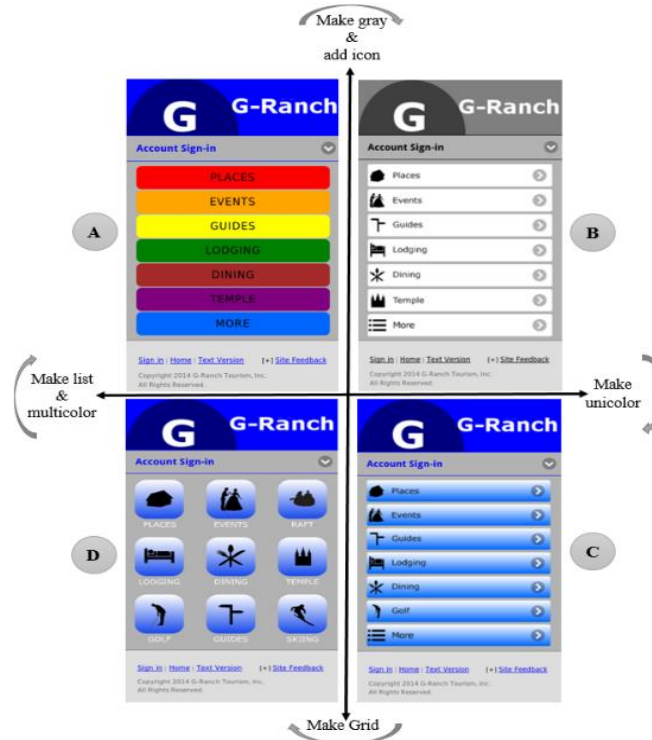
Make gray
&
add icon

A

G G-Ranch

Account Sign-in

PLACES
EVENTS
GUIDES
LODGING
DINING
TEMPLE
MORE

Sign in | Home | Text Version [+] Site Feedback
Copyright 2014 G-Ranch Tourism, Inc.
All Rights Reserved.

B

G G-Ranch

Account Sign-in

Places
Events
Guides
Lodging
Dining
Temple
More

Sign in | Home | Text Version [+] Site Feedback
Copyright 2014 G-Ranch Tourism, Inc.
All Rights Reserved.

Make list
&
multicolor

Make
unicolor

D

G G-Ranch

Account Sign-in

PLACES
EVENTS
RAFT
LODGING
DINING
TEMPLE
GOLF
GUIDES
SKIING

Sign in | Home | Text Version [+] Site Feedback
Copyright 2014 G-Ranch Tourism, Inc.
All Rights Reserved.

C

G G-Ranch

Account Sign-in

Places
Events
Guides
Lodging
Dining
Golf
More

Sign in | Home | Text Version [+] Site Feedback
Copyright 2014 G-Ranch Tourism, Inc.
All Rights Reserved.

Make Grid